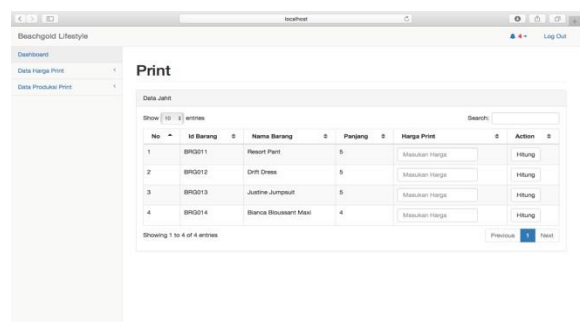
localhost

Beachgold Lifestyle

4 Log Out

Dashboard

Data Harga Print

Data Produksi Print

Print

Data Jahit

Show 10 entries

Search:

| No | Id Barang | Nama Barang | Panjang | Harga Print | Action |
|---|---|---|---|---|---|
| 1 | BRG011 | Resort Pant | 5 | Masukan Harga | Hitung |
| 2 | BRG012 | Drift Dress | 5 | Masukan Harga | Hitung |
| 3 | BRG013 | Justine Jumpsuit | 5 | Masukan Harga | Hitung |
| 4 | BRG014 | Bianca Bloussant Maxi | 4 | Masukan Harga | Hitung |

Showing 1 to 4 of 4 entries

Previous 1 Next